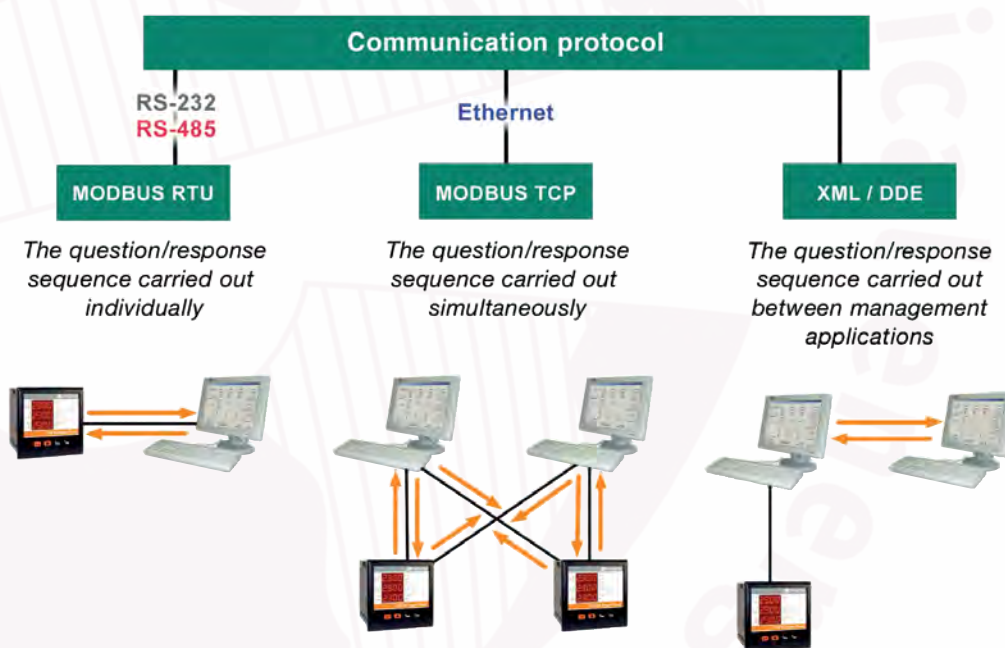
Communication protocol

RS-232
RS-485

Ethernet

MODBUS RTU

MODBUS TCP

XML / DDE

The question/response sequence carried out individually

The question/response sequence carried out simultaneously

The question/response sequence carried out between management applications